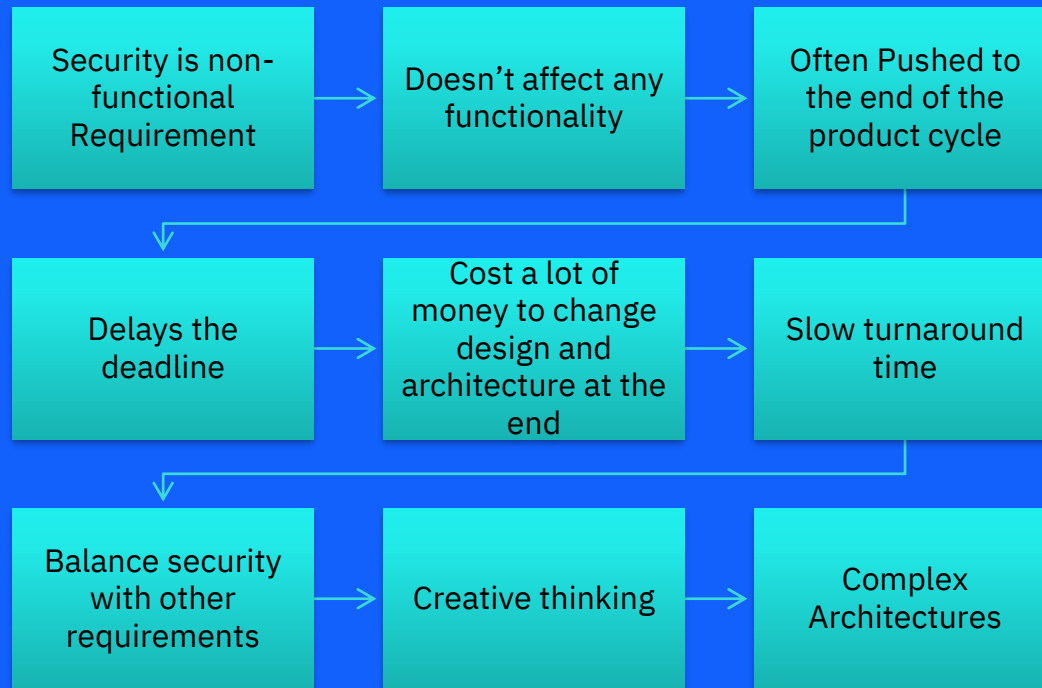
Security is non-functional Requirement

Doesn’t affect any functionality

Often Pushed to the end of the product cycle

Delays the deadline

Cost a lot of money to change design and architecture at the end

Slow turnaround time

Balance security with other requirements

Creative thinking

Complex Architectures